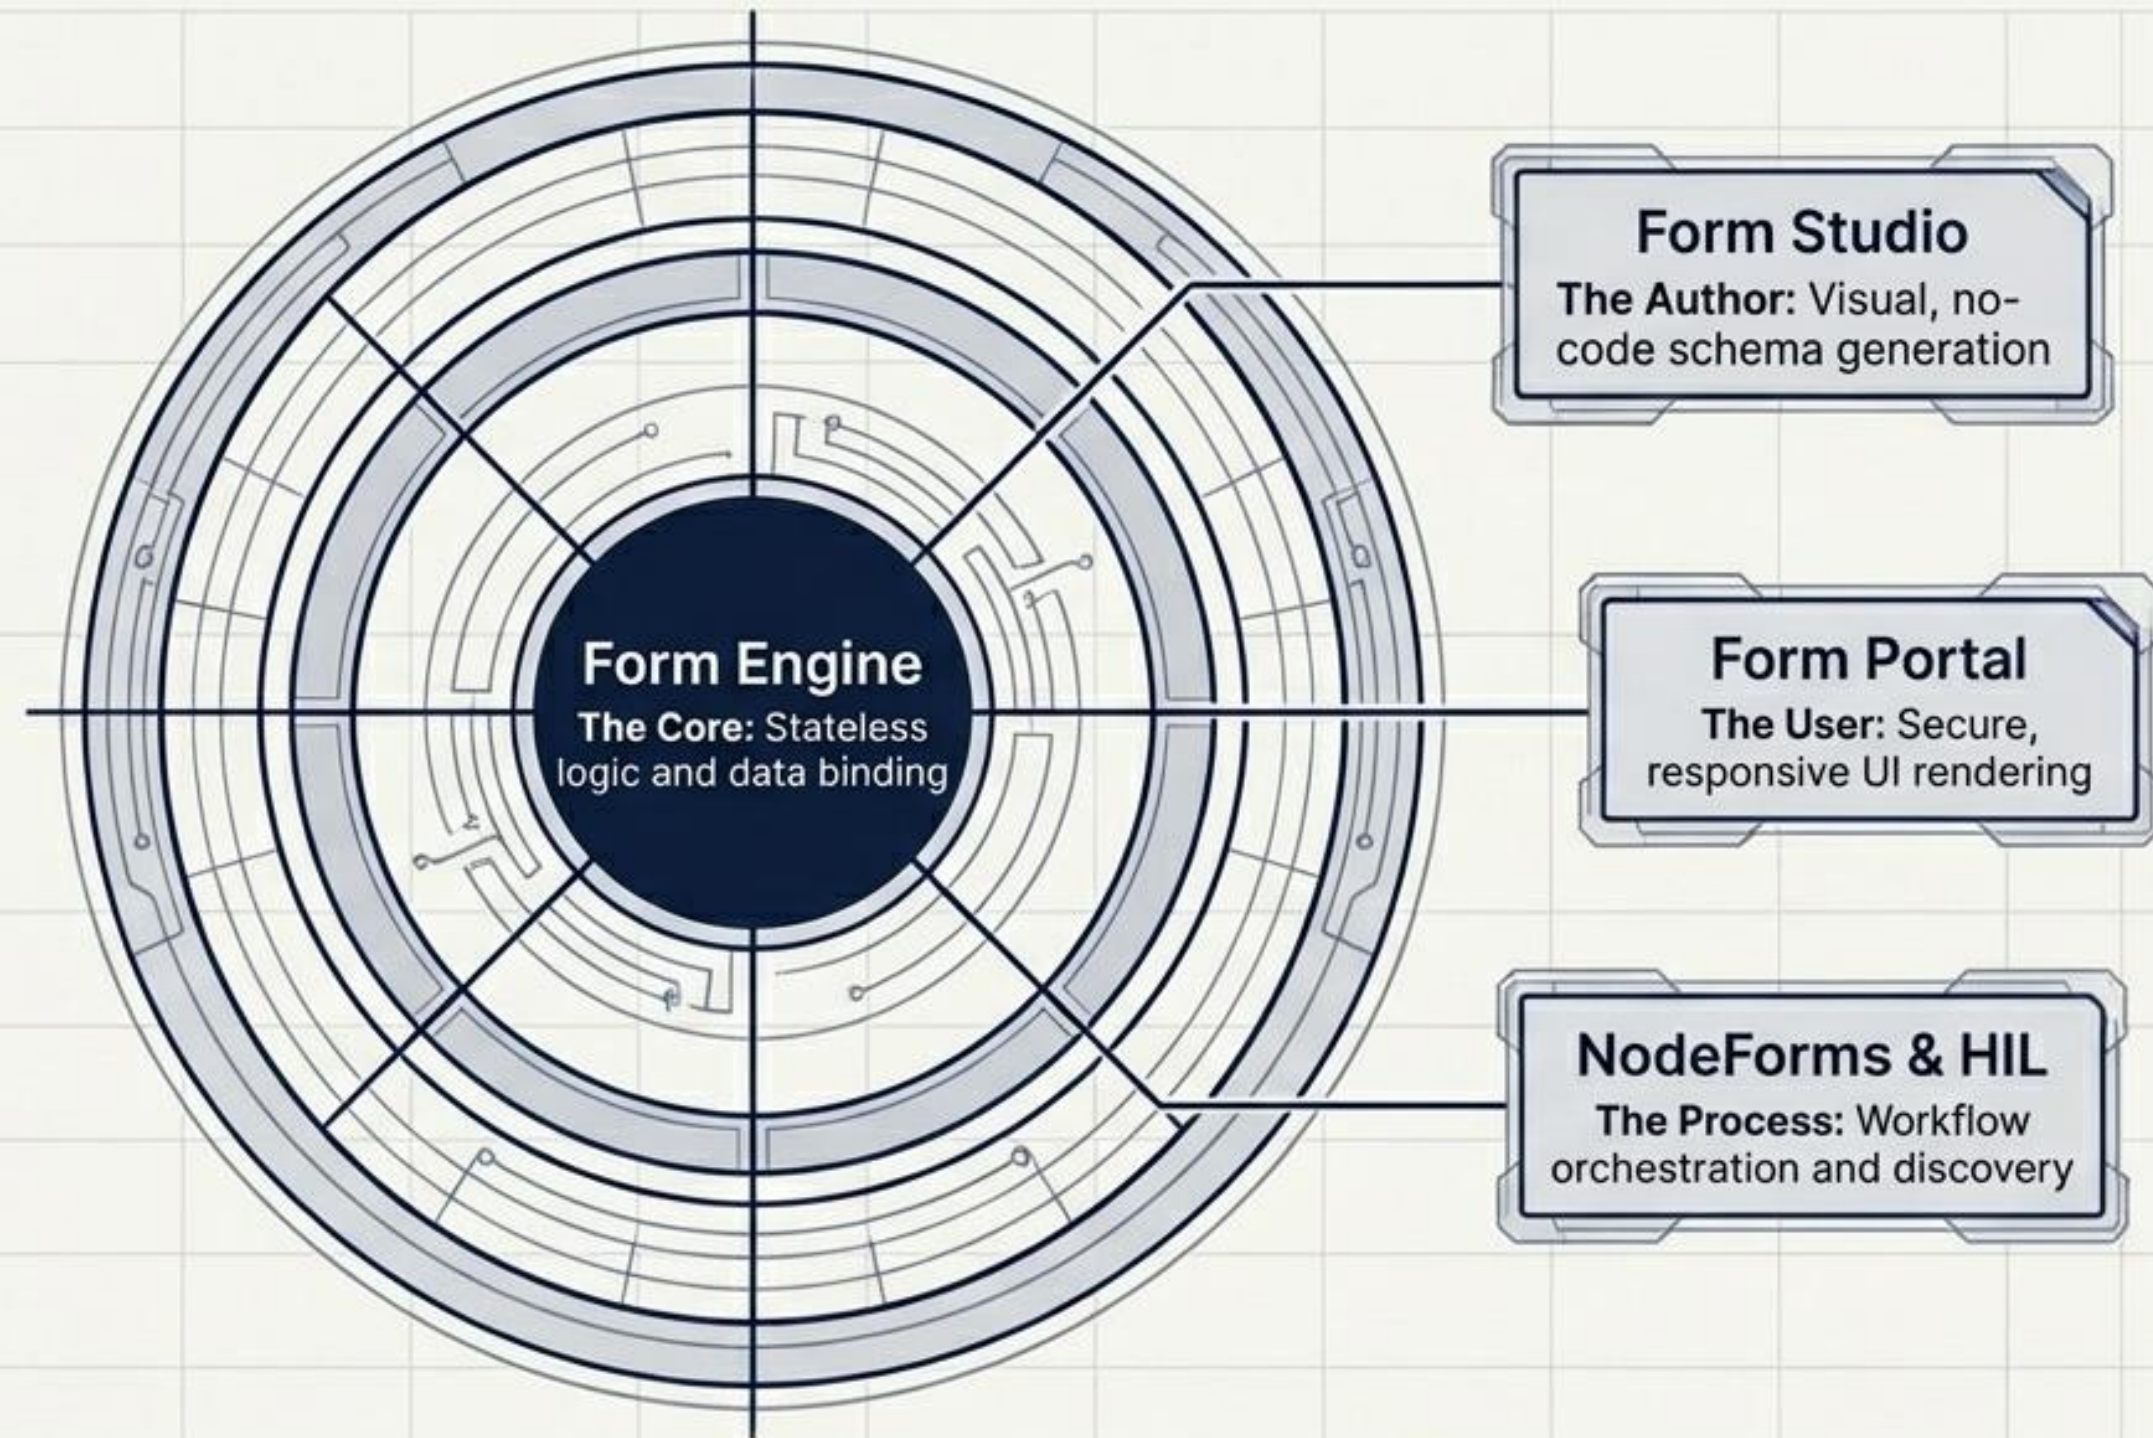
Form Engine
The Core: Stateless logic and data binding

Form Studio
The Author: Visual, no-code schema generation

Form Portal
The User: Secure, responsive UI rendering

NodeForms & HIL
The Process: Workflow orchestration and discovery